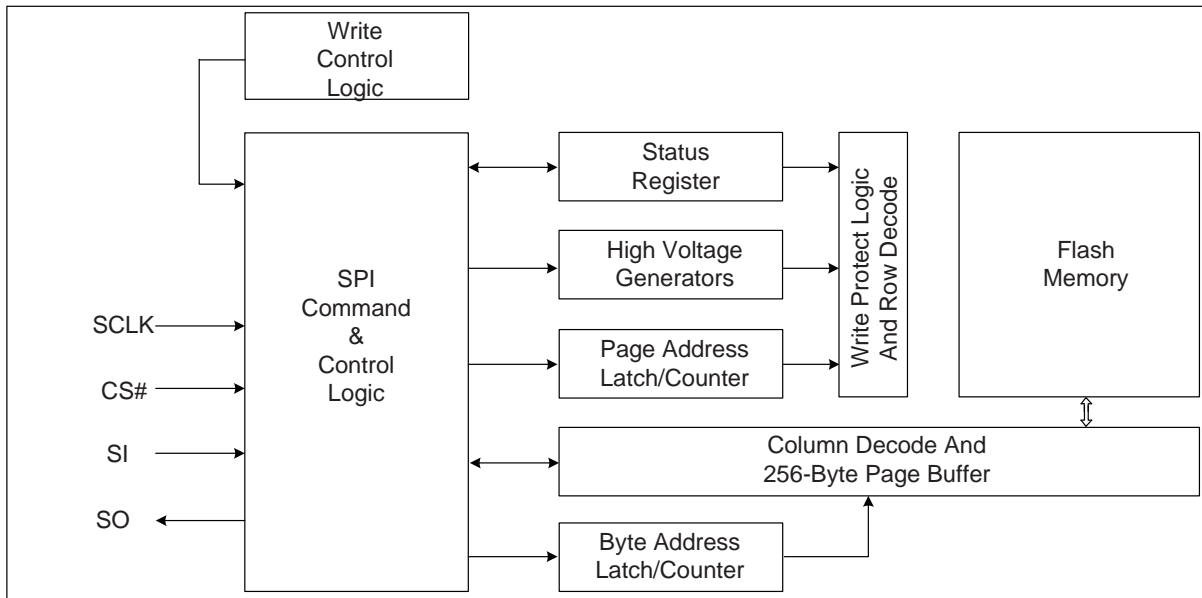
Write Control Logic

SCLK

CS#

SI

SO

SPI Command & Control Logic

Status Register

High Voltage Generators

Page Address Latch/Counter

Write Protect Logic And Row Decode

Flash Memory

Column Decode And 256-Byte Page Buffer

Byte Address Latch/Counter